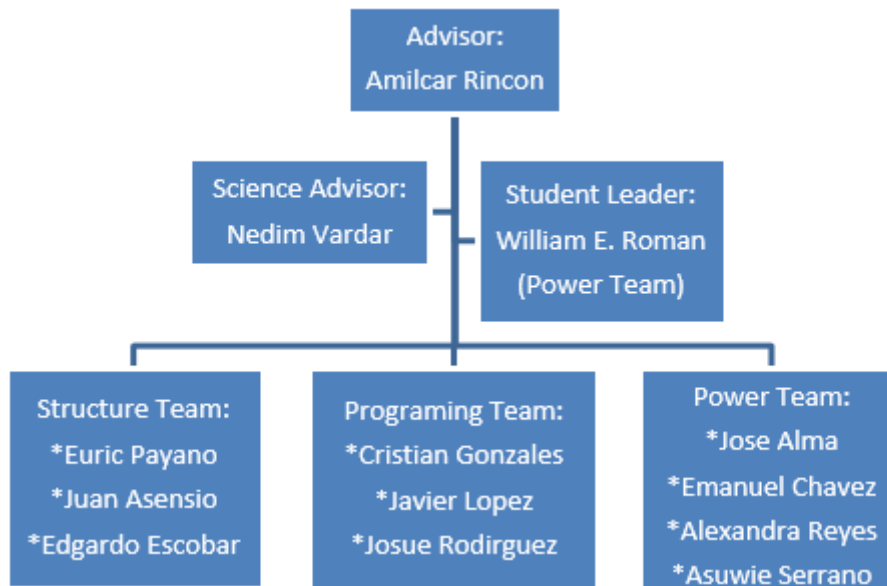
Advisor:
Amilcar Rincon

Science Advisor:
Nedim Vardar

Student Leader:
William E. Roman
(Power Team)

Structure Team:
*Euric Payano
*Juan Asensio
*Edgardo Escobar

Programing Team:
*Cristian Gonzales
*Javier Lopez
*Josue Rodirguez

Power Team:
*Jose Alma
*Emanuel Chavez
*Alexandra Reyes
*Asuwie Serrano